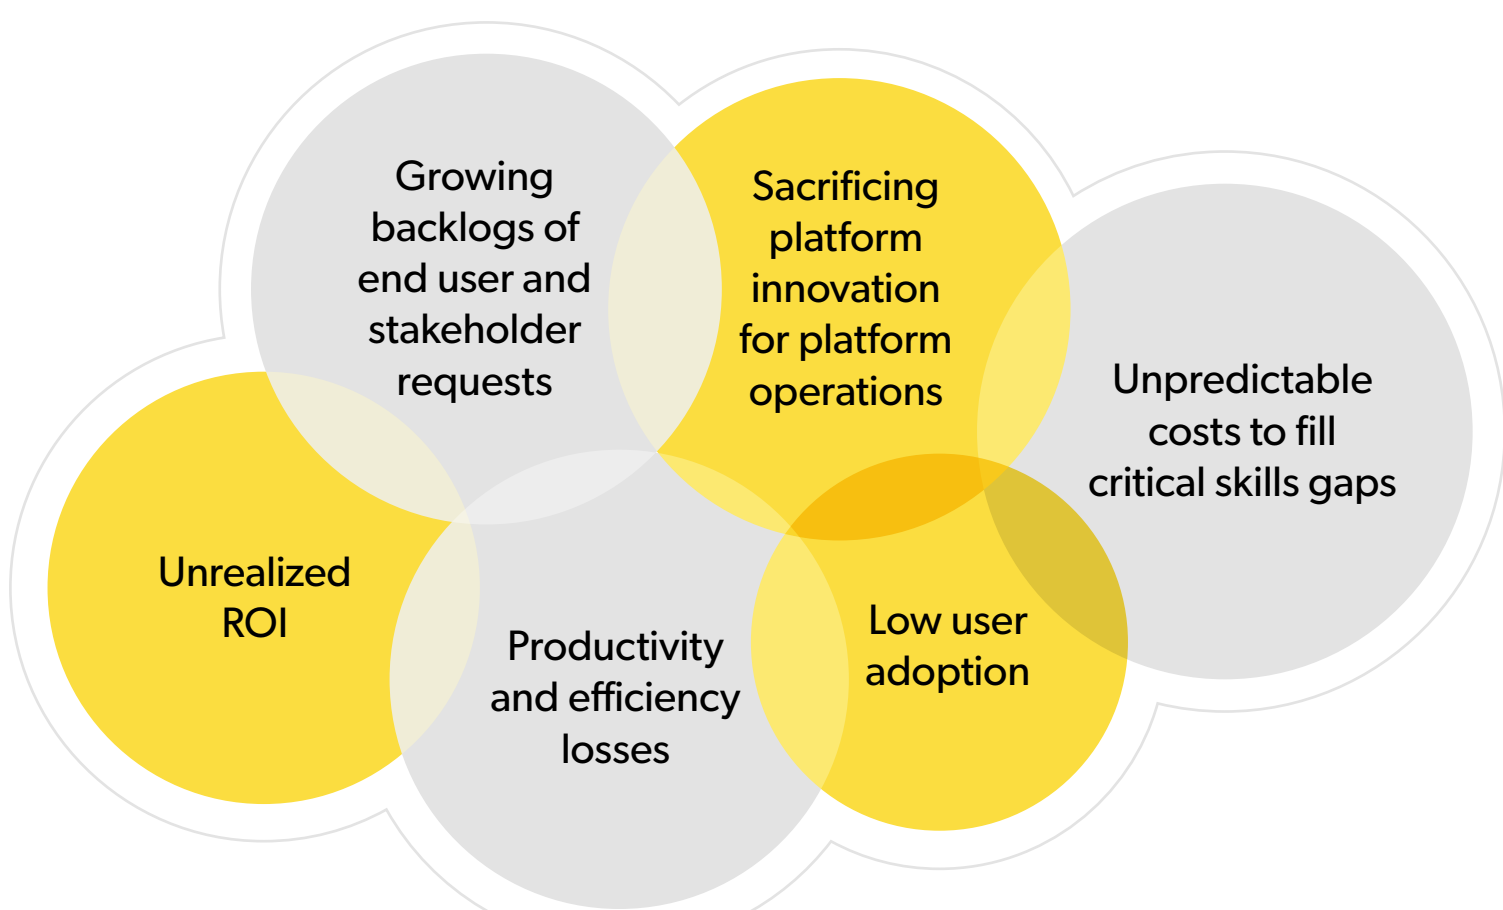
Growing backlogs of end user and stakeholder requests

Sacrificing platform innovation for platform operations

Unpredictable costs to fill critical skills gaps

Unrealized ROI

Productivity and efficiency losses

Low user adoption